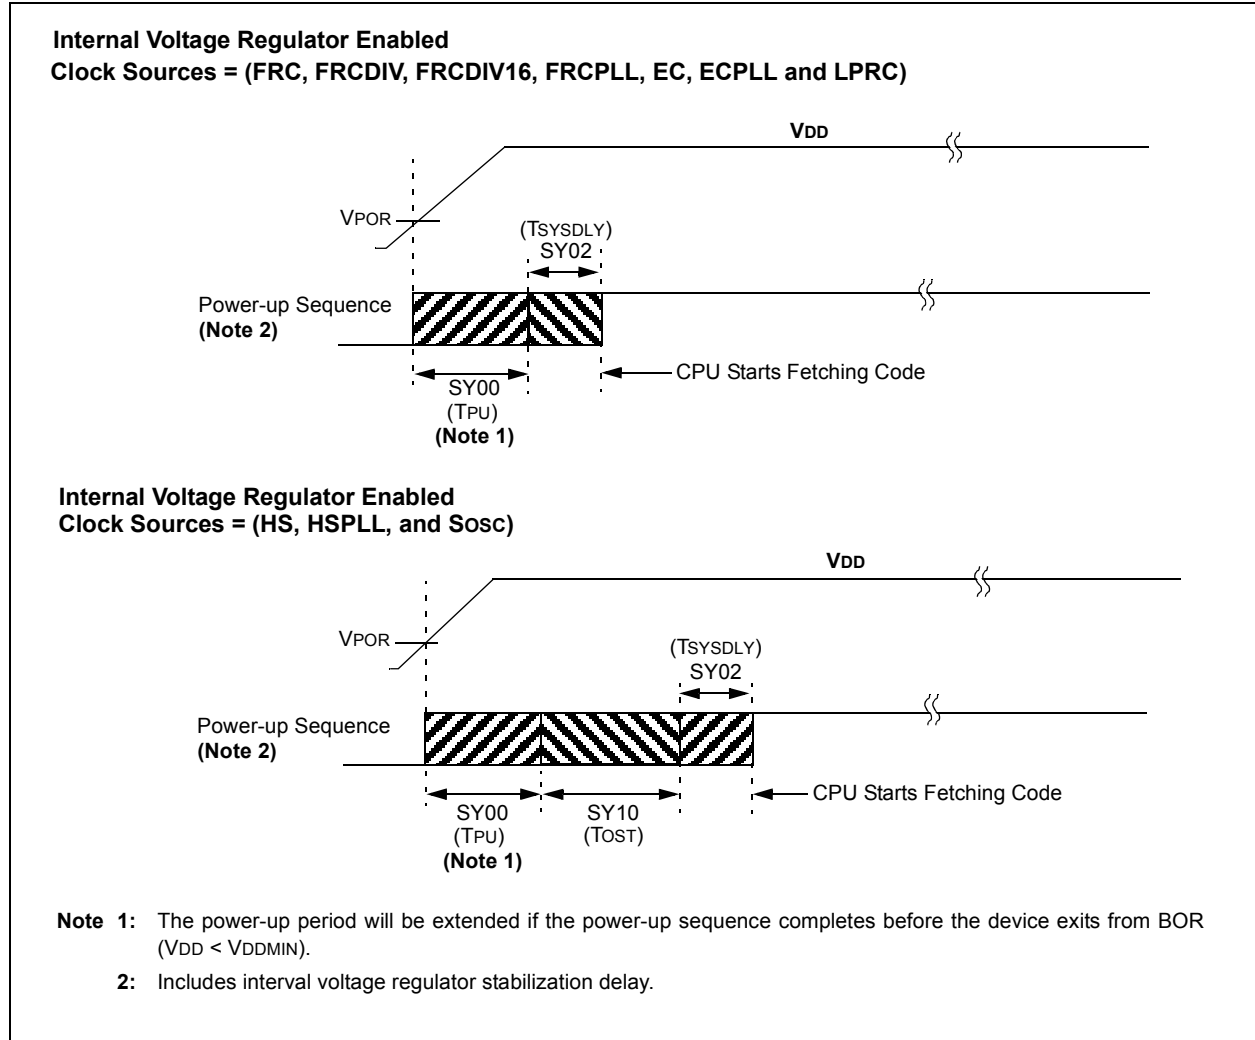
Internal Voltage Regulator Enabled
Clock Sources = (FRC, FRCDIV, FRCDIV16, FRCPLL, EC, ECPLL and LPRC)

VDD

VPOR

(TSYSDLY)
SY02

Power-up Sequence
(Note 2)

SY00
(TPU)
(Note 1)

CPU Starts Fetching Code

Internal Voltage Regulator Enabled
Clock Sources = (HS, HSPLL, and Sosc)

VDD

VPOR

(TSYSDLY)
SY02

Power-up Sequence
(Note 2)

SY00
(TPU)
(Note 1)

SY10
(TOST)

CPU Starts Fetching Code

Note 1: The power-up period will be extended if the power-up sequence completes before the device exits from BOR (VDD < VDDMIN).

2: Includes interval voltage regulator stabilization delay.